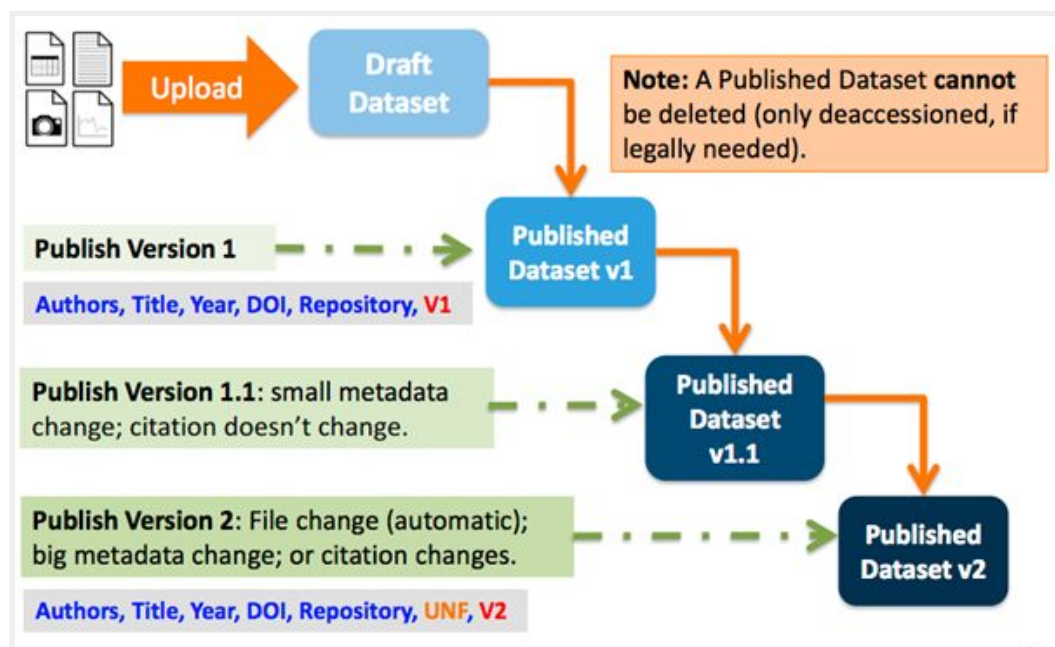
Upload

Draft Dataset

Note: A Published Dataset cannot be deleted (only deaccessioned, if legally needed).

Publish Version 1

Authors, Title, Year, DOI, Repository, V1

Published Dataset v1

Publish Version 1.1: small metadata change; citation doesn't change.

Published Dataset v1.1

Publish Version 2: File change (automatic); big metadata change; or citation changes.

Authors, Title, Year, DOI, Repository, UNF, V2

Published Dataset v2